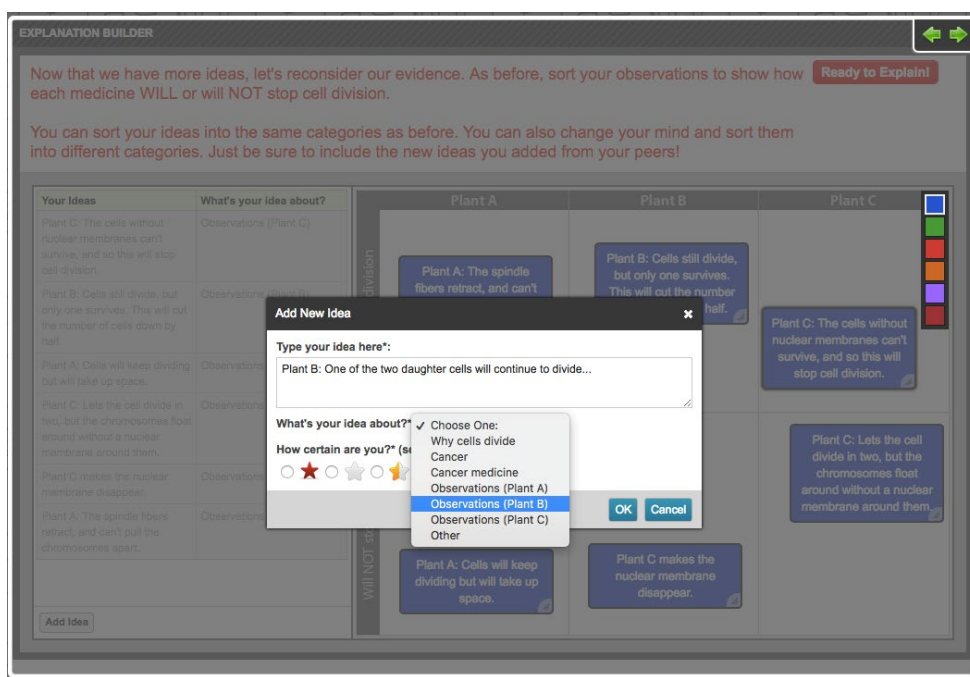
EXPLANATION BUILDER

Now that we have more ideas, let's reconsider our evidence. As before, sort your observations to show how each medicine WILL or will NOT stop cell division.

Ready to Explain!

You can sort your ideas into the same categories as before. You can also change your mind and sort them into different categories. Just be sure to include the new ideas you added from your peers!

| Your Ideas | What's your idea about? |
|---|---|
| Plant C: The cells without nuclear membranes can't survive, and so this will stop cell division. | Observations (Plant C) |
| Plant B: Cells still divide, but only one survives. This will cut the number of cells down by half. | Observations (Plant B) |
| Plant A: Cells will keep dividing but will take up space. | Observations |
| Plant C: Lets the cell divide in two, but the chromosomes float around without a nuclear membrane around them. | Observations |
| Plant C makes the nuclear membrane disappear. | Observations |
| Plant A: The spindle fibers retract, and can't pull the chromosomes apart. | Observations |

Add Idea

Plant A | Plant B | Plant C

division

Plant A: The spindle fibers retract, and can't

Plant B: Cells still divide, but only one survives. This will cut the number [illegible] half.

Plant C: The cells without nuclear membranes can't survive, and so this will stop cell division.

Plant C: Lets the cell divide in two, but the chromosomes float around without a nuclear membrane around them.

Will NOT st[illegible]

Plant A: Cells will keep dividing but will take up space.

Plant C makes the nuclear membrane disappear.

Add New Idea

Type your idea here*:

Plant B: One of the two daughter cells will continue to divide...

What's your idea about?*

✓ Choose One:
Why cells divide
Cancer
Cancer medicine
Observations (Plant A)
Observations (Plant B)
Observations (Plant C)
Other

How certain are you?* (se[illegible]

OK Cancel